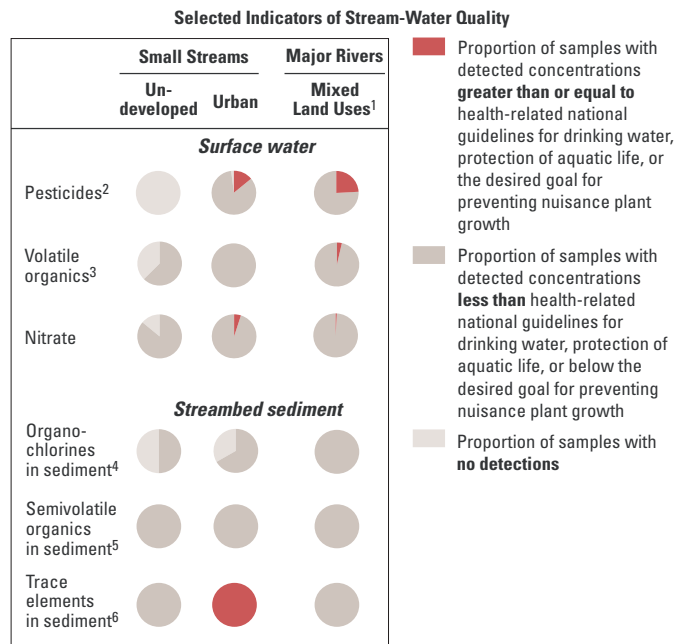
Selected Indicators of Stream-Water Quality

| | Small Streams | | Major Rivers |
|---|---|---|---|
| | Undeveloped | Urban | Mixed Land Uses$^1$ |
| *Surface water* | | | |
| Pesticides$^2$ | | | |
| Volatile organics$^3$ | | | |
| Nitrate | | | |
| *Streambed sediment* | | | |
| Organochlorines in sediment$^4$ | | | |
| Semivolatile organics in sediment$^5$ | | | |
| Trace elements in sediment$^6$ | | | |

Proportion of samples with detected concentrations **greater than or equal to** health-related national guidelines for drinking water, protection of aquatic life, or the desired goal for preventing nuisance plant growth

Proportion of samples with detected concentrations **less than** health-related national guidelines for drinking water, protection of aquatic life, or below the desired goal for preventing nuisance plant growth

Proportion of samples with **no detections**